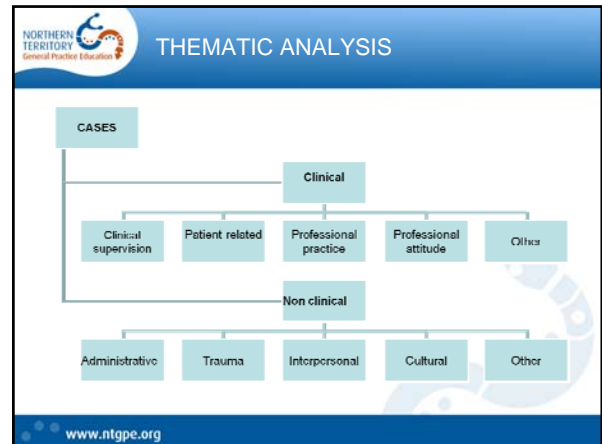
NORTHERN TERRITORY General Practice Education

THEMATIC ANALYSIS

CASES

Clinical

Clinical supervision

Patient related

Professional practice

Professional attitude

Other

Non clinical

Administrative

Trauma

Interpersonal

Cultural

Other

www.ntgpe.org